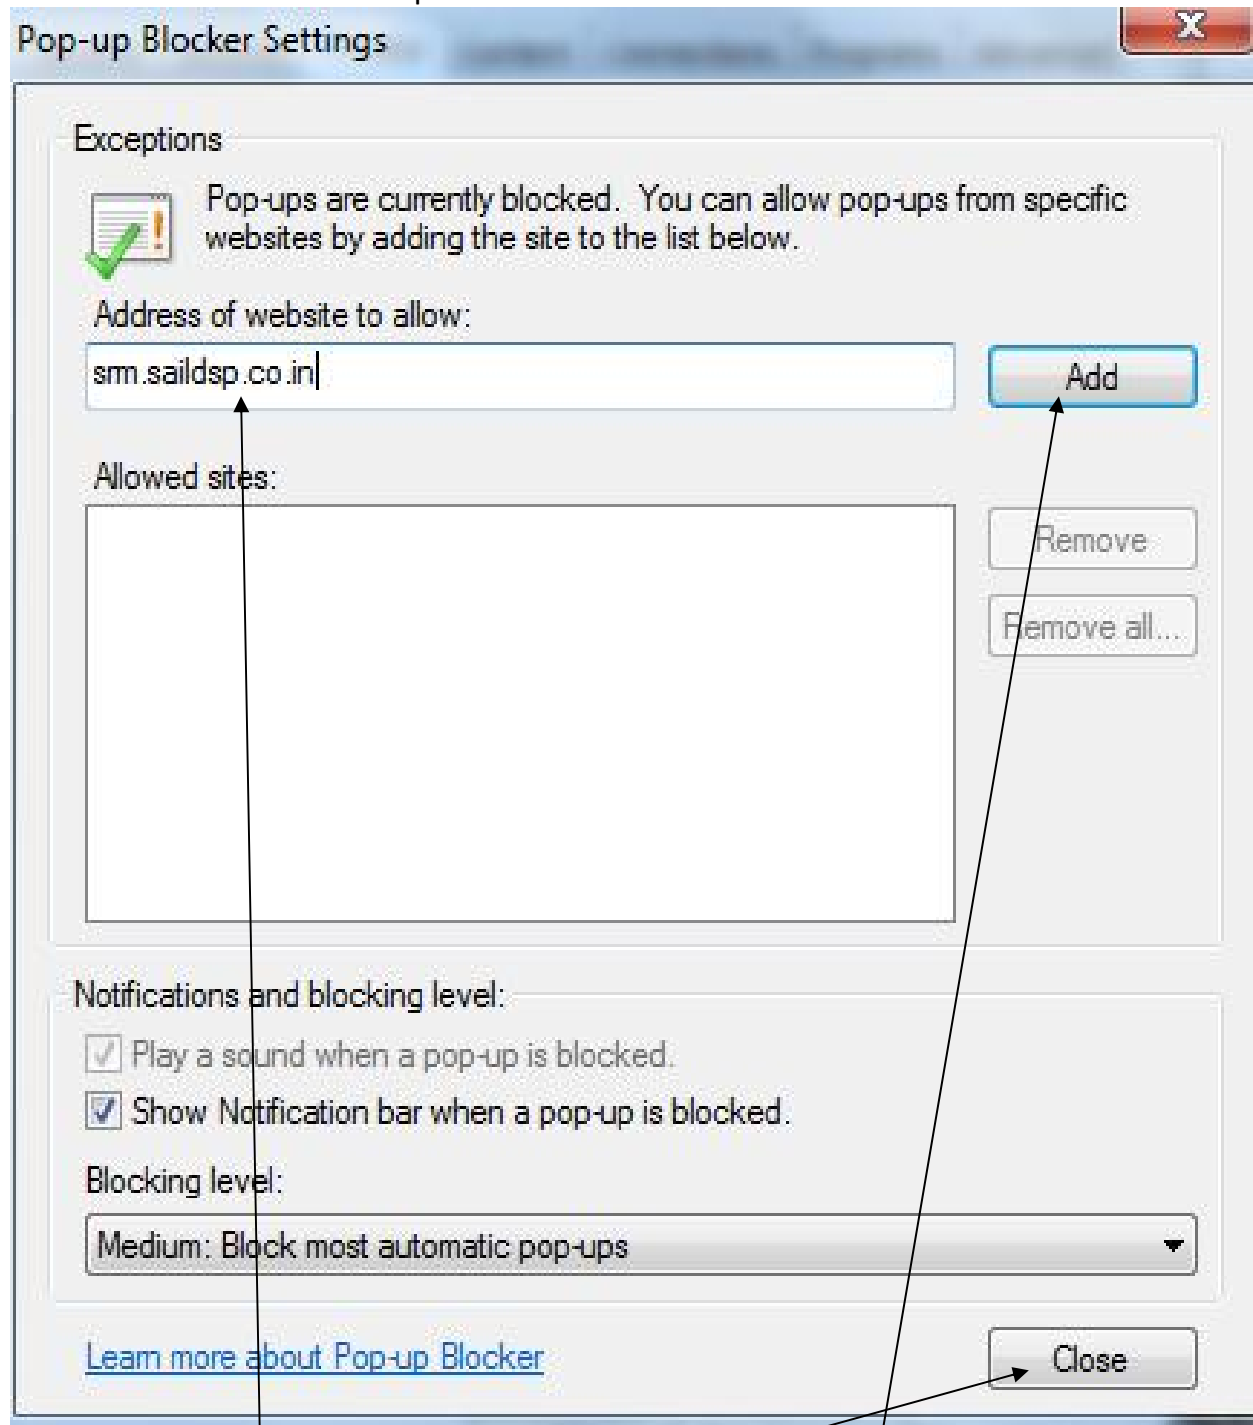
Pop-up Blocker Settings

Exceptions

Pop-ups are currently blocked. You can allow pop-ups from specific websites by adding the site to the list below.

Address of website to allow:

srm.saildsp.co.in

Add

Allowed sites:

Remove

Remove all...

Notifications and blocking level:

Play a sound when a pop-up is blocked.

Show Notification bar when a pop-up is blocked.

Blocking level:

Medium: Block most automatic pop-ups

Learn more about Pop-up Blocker

Close